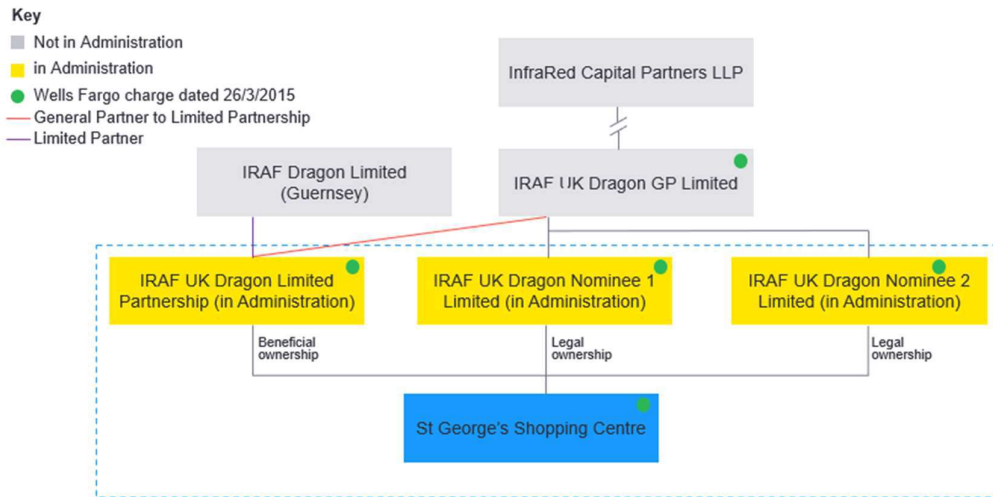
Key
Not in Administration
in Administration
Wells Fargo charge dated 26/3/2015
General Partner to Limited Partnership
Limited Partner

InfraRed Capital Partners LLP

IRAF Dragon Limited (Guernsey)

IRAF UK Dragon GP Limited

IRAF UK Dragon Limited Partnership (in Administration)

IRAF UK Dragon Nominee 1 Limited (in Administration)

IRAF UK Dragon Nominee 2 Limited (in Administration)

Beneficial ownership

Legal ownership

Legal ownership

St George's Shopping Centre